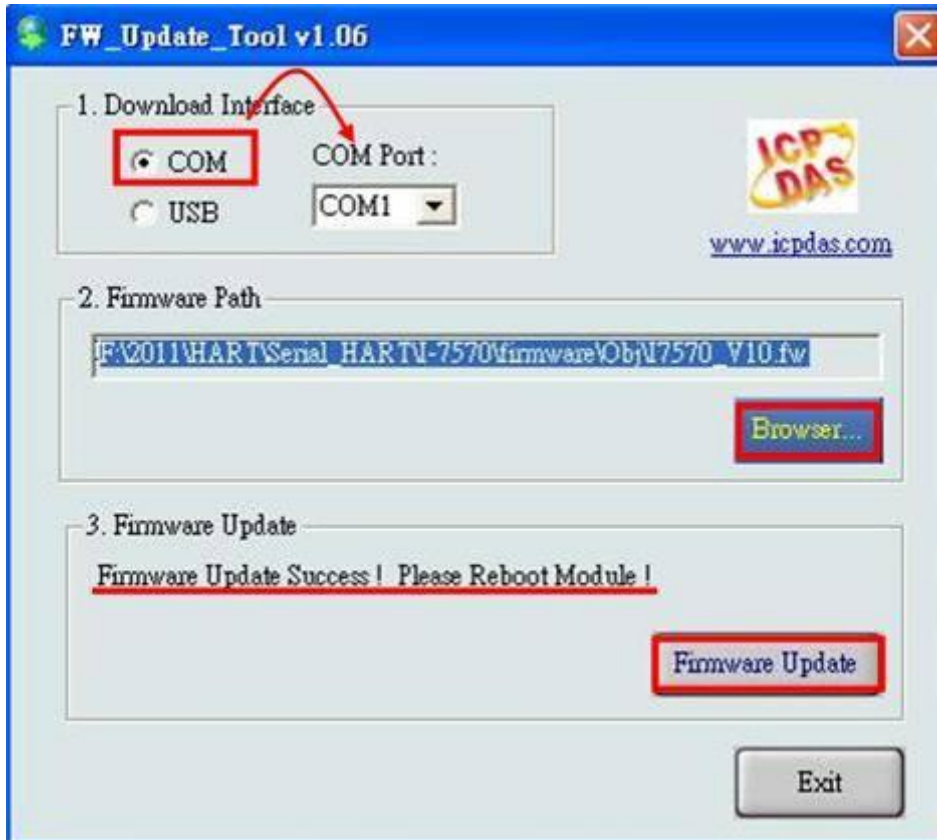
FW_Update_Tool v1.06

1. Download Interface
COM
USB
COM Port :
COM1

ICP DAS
www.icpdas.com

2. Firmware Path
F:\2011\HART\Serial_HART\I-7570\firmware\Obj\I7570_V10.fw
Browser...

3. Firmware Update
Firmware Update Success ! Please Reboot Module !
Firmware Update

Exit